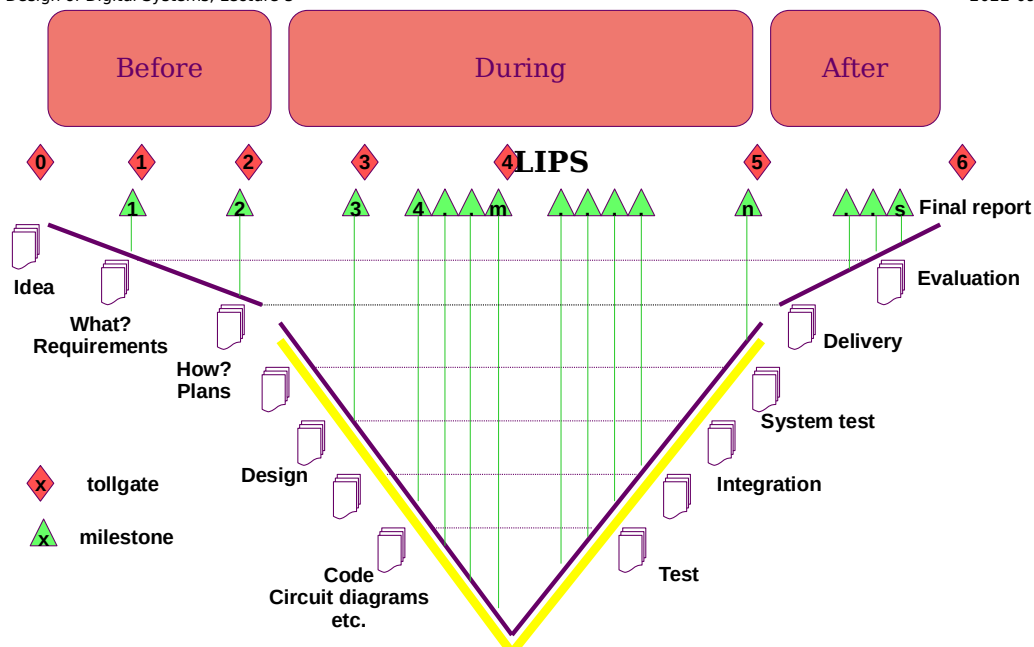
Design of Digital Systems, Lecture 5 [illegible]

Before

During

After

0 1 2 3 4 LIPS 5 6

1 2 3 4 . . m . . . . n . . s Final report

Idea

What?
Requirements

How?
Plans

Design

Code
Circuit diagrams
etc.

Evaluation

Delivery

System test

Integration

Test

x tollgate

x milestone